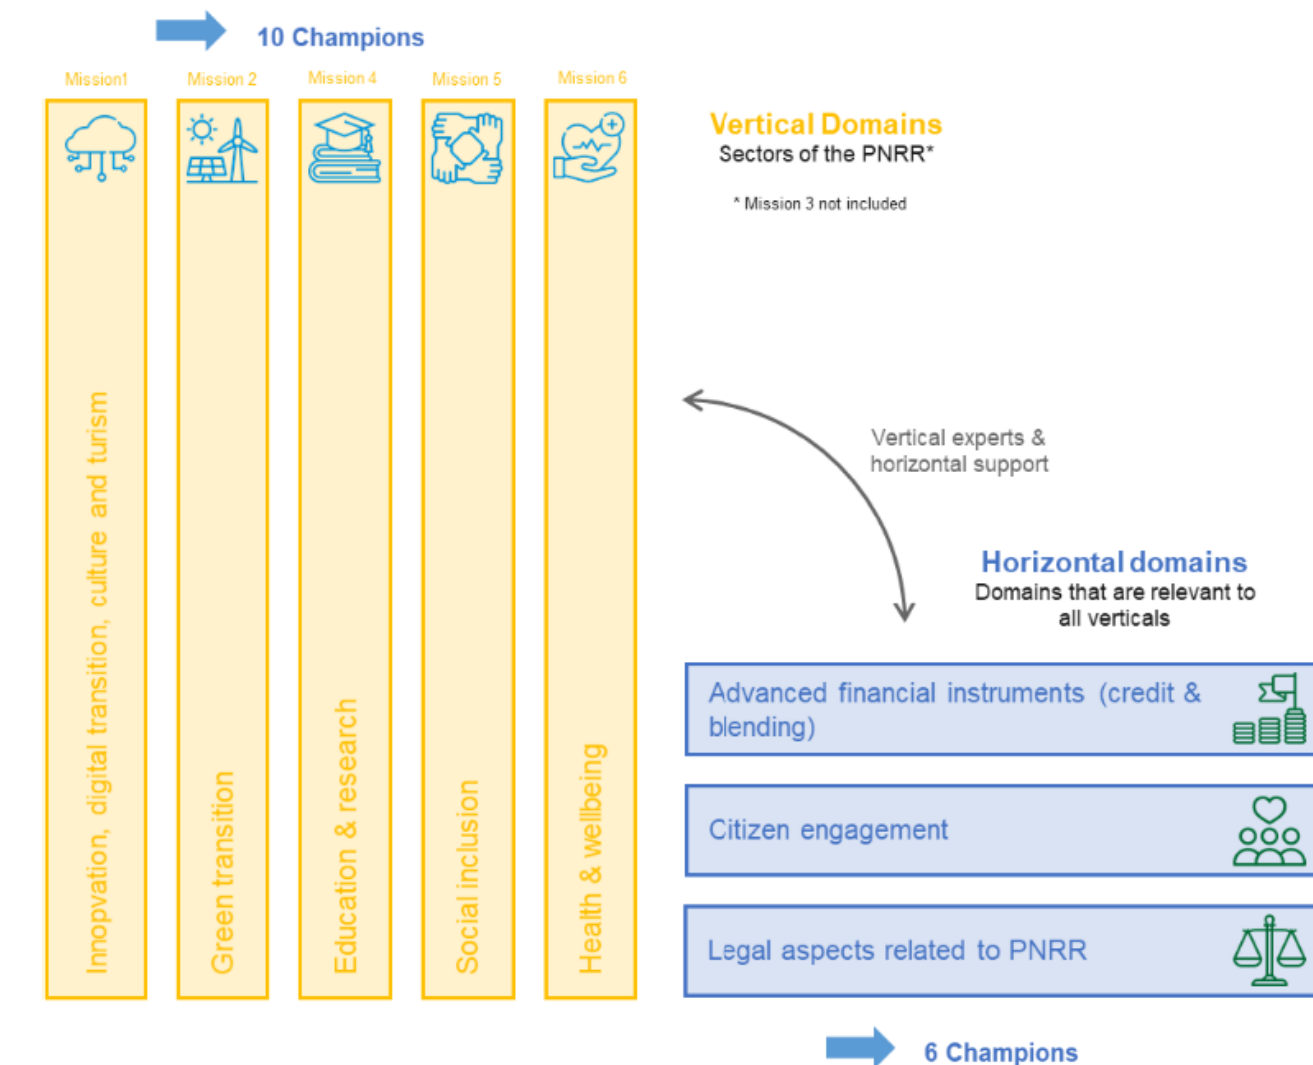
10 Champions

Mission1

Mission 2

Mission 4

Mission 5

Mission 6

Innopvation, digital transition, culture and turism

Green transition

Education & research

Social inclusion

Health & wellbeing

Vertical Domains
Sectors of the PNRR*

* Mission 3 not included

Vertical experts & horizontal support

Horizontal domains
Domains that are relevant to all verticals

Advanced financial instruments (credit & blending)

Citizen engagement

Legal aspects related to PNRR

6 Champions